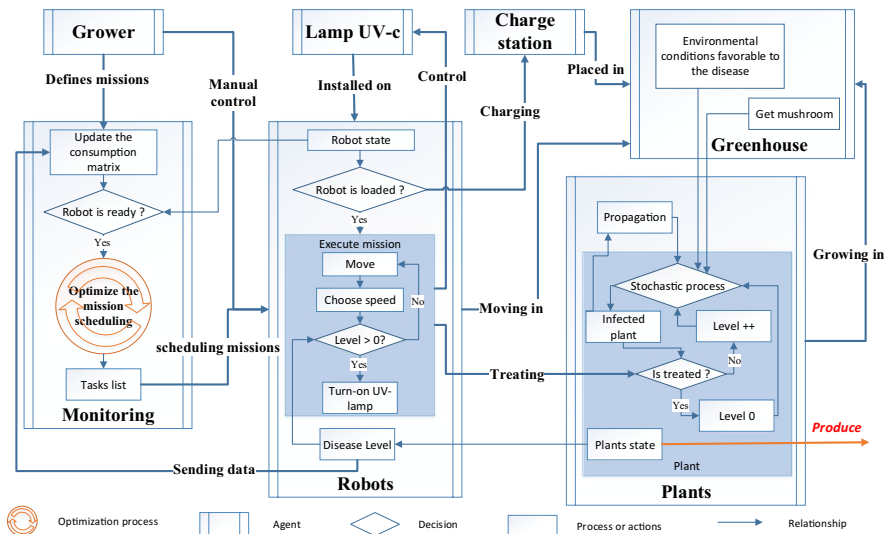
Grower

Defines missions

Manual control

Lamp UV-c

Installed on

Control

Charge station

Charging

Placed in

Environmental conditions favorable to the disease

Get mushroom

Greenhouse

Update the consumption matrix

Robot is ready ?

Yes

Optimize the mission scheduling

Tasks list

Monitoring

scheduling missions

Sending data

Robot state

Robot is loaded ?

Yes

Execute mission

Move

Choose speed

No

Level > 0?

Yes

Turn-on UV-lamp

Disease Level

Robots

Moving in

Treating

Propagation

Stochastic process

Infected plant

Level ++

No

Is treated ?

Yes

Level 0

Plants state

Plant

Plants

Growing in

Produce

Optimization process

Agent

Decision

Process or actions

Relationship